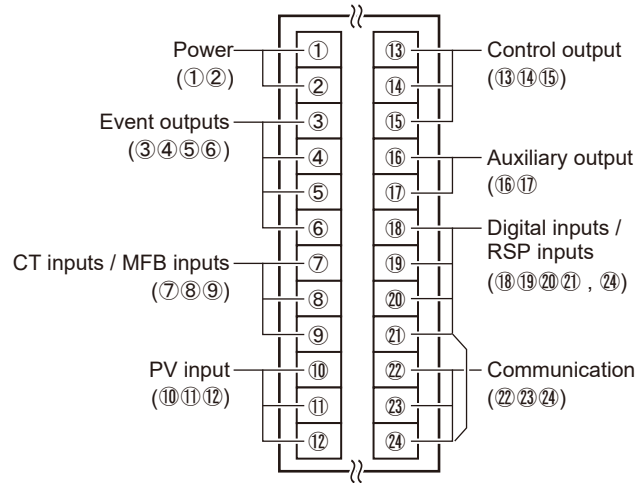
Power
(①②)

Event outputs
(③④⑤⑥)

CT inputs / MFB inputs
(⑦⑧⑨)

PV input
(⑩⑪⑫)

① ② ③ ④ ⑤ ⑥ ⑦ ⑧ ⑨ ⑩ ⑪ ⑫

⑬ ⑭ ⑮ ⑯ ⑰ ⑱ ⑲ ⑳ ㉑ ㉒ ㉓ ㉔

Control output
(⑬⑭⑮)

Auxiliary output
(⑯⑰

Digital inputs /
RSP inputs
(⑱⑲⑳㉑ , ㉔)

Communication
(㉒㉓㉔)